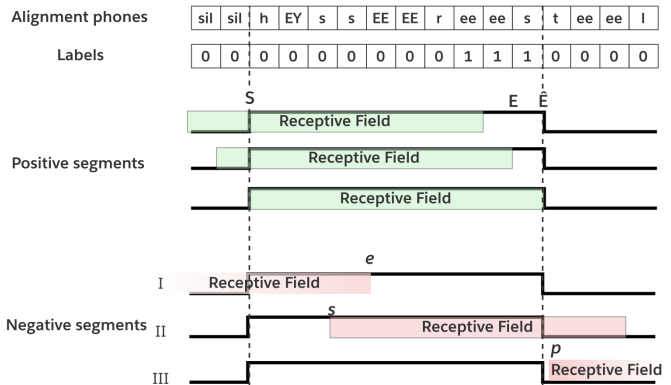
Alignment phones

| sil | sil | h | EY | s | s | EE | EE | r | ee | ee | s | t | ee | ee | l |
|---|---|---|---|---|---|---|---|---|---|---|---|---|---|---|---|

Labels

| 0 | 0 | 0 | 0 | 0 | 0 | 0 | 0 | 0 | 1 | 1 | 1 | 0 | 0 | 0 | 0 |
|---|---|---|---|---|---|---|---|---|---|---|---|---|---|---|---|

S

E

$\hat{E}$

Receptive Field

Positive segments

Receptive Field

Receptive Field

$e$

I

Receptive Field

$s$

Negative segments

II

Receptive Field

$p$

III

Receptive Field